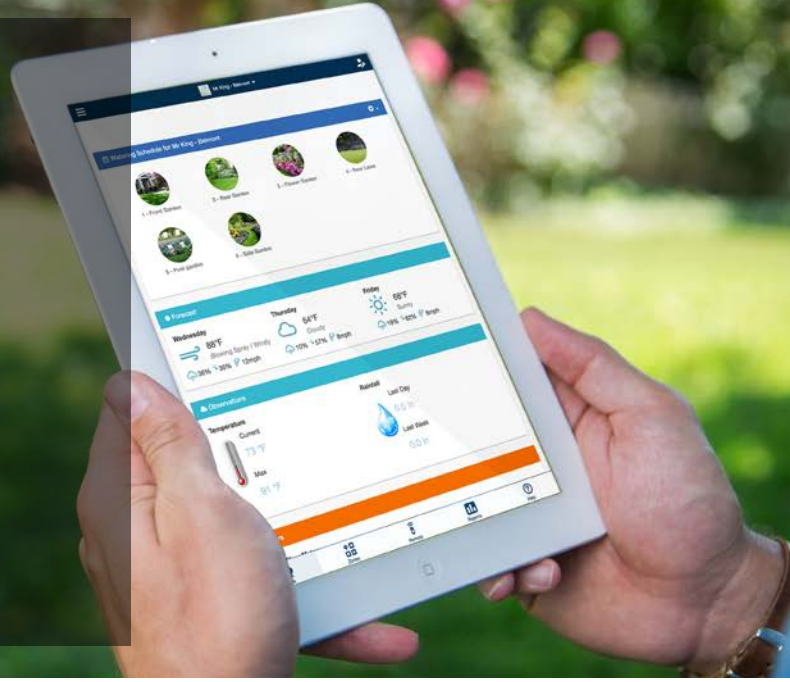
Mr King - Belmont

Watering Schedule for Mr King - Belmont

1 - Front Garden

2 - Rear Garden

3 - Flower Garden

4 - Rear Lawn

5 - Pool garden

6 - Side Garden

Forecast

Wednesday
88°F
Blowing Spray / Windy
36% 30% 12mph

Thursday
84°F
Cloudy
10% 57% 8mph

Friday
88°F
Sunny
19% 62% 8mph

Observations

Temperature
Current
73 °F
Max
91 °F

Rainfall
Last Day
0.0 in
Last Week
0.0 in

Zones

Remote

Reports

Help